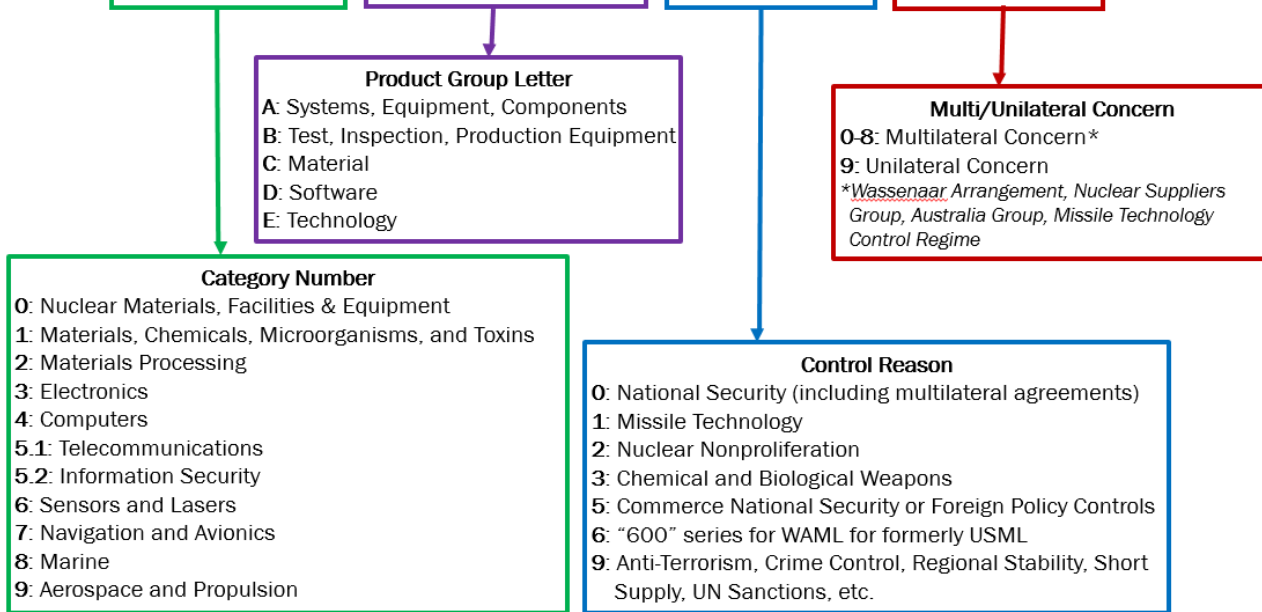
Product Group Letter
A: Systems, Equipment, Components
B: Test, Inspection, Production Equipment
C: Material
D: Software
E: Technology

Multi/Unilateral Concern
0-8: Multilateral Concern*
9: Unilateral Concern
*Wassenaar Arrangement, Nuclear Suppliers Group, Australia Group, Missile Technology Control Regime

Category Number
0: Nuclear Materials, Facilities & Equipment
1: Materials, Chemicals, Microorganisms, and Toxins
2: Materials Processing
3: Electronics
4: Computers
5.1: Telecommunications
5.2: Information Security
6: Sensors and Lasers
7: Navigation and Avionics
8: Marine
9: Aerospace and Propulsion

Control Reason
0: National Security (including multilateral agreements)
1: Missile Technology
2: Nuclear Nonproliferation
3: Chemical and Biological Weapons
5: Commerce National Security or Foreign Policy Controls
6: "600" series for WAML for formerly USML
9: Anti-Terrorism, Crime Control, Regional Stability, Short Supply, UN Sanctions, etc.